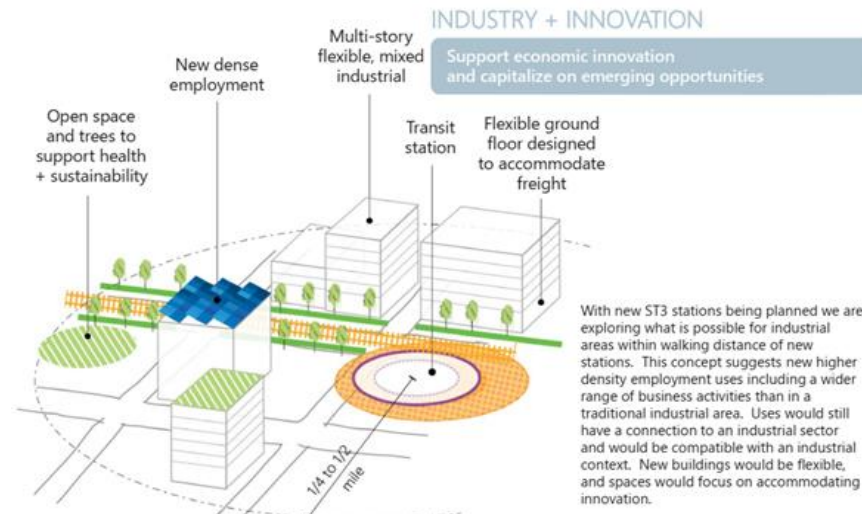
INDUSTRY + INNOVATION

Support economic innovation and capitalize on emerging opportunities

Multi-story flexible, mixed industrial

New dense employment

Open space and trees to support health + sustainability

Transit station

Flexible ground floor designed to accommodate freight

1/4 to 1/2 mile

With new ST3 stations being planned we are exploring what is possible for industrial areas within walking distance of new stations. This concept suggests new higher density employment uses including a wider range of business activities than in a traditional industrial area. Uses would still have a connection to an industrial sector and would be compatible with an industrial context. New buildings would be flexible, and spaces would focus on accommodating innovation.